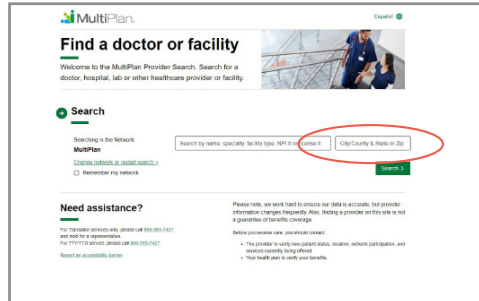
MultiPlan

Español

Find a doctor or facility

Welcome to the MultiPlan Provider Search. Search for a doctor, hospital, lab or other healthcare provider or facility.

Search

Searching in the Network:
MultiPlan
Change network or restart search >
Remember my network

Search by name, specialty, facility type, NPI # or License #

City/County & State or Zip

Search >

Need assistance?

For Translation Services only, please call 866-983-7427 and hold for a representative.
For TTY/TTD Service, please call 800-255-7427.

Report an accessibility barrier

Please note, we work hard to ensure our data is accurate, but provider information changes frequently. Also, finding a provider on this site is not a guarantee of benefits coverage.

Before you receive care, you should contact:

• The provider to verify new patient status, location, network participation, and services currently being offered.
• Your health plan to verify your benefits.